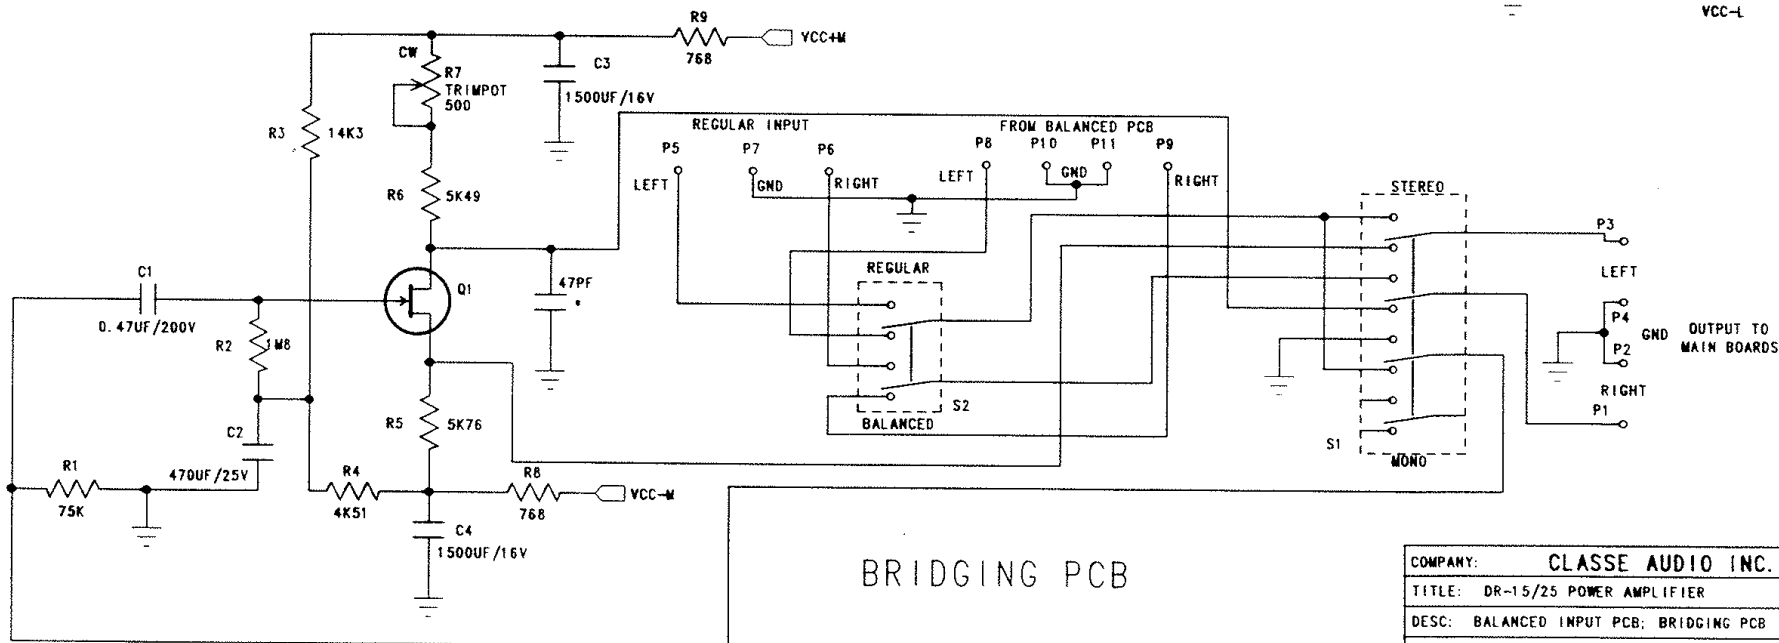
VCC-L

R9
768
VCC+M
CW
R7
TRIMPOT
500
C3
1500UF/16V
R3
14K3
REGULAR INPUT
FROM BALANCED PCB
P5
P7
P6
P8
P10
P11
P9
LEFT
GND
RIGHT
LEFT
GND
RIGHT
R6
5K49
STEREO
P3
LEFT
C1
0.47UF/200V
47PF
REGULAR
Q1
R2
1M8
P4
GND
OUTPUT TO MAIN BOARDS
P2
RIGHT
P1
C2
S2
R5
5K76
BALANCED
S1
MONO
R1
470UF/25V
R4
R8
75K
4K51
768
VCC-M
C4
1500UF/16V

BRIDGING PCB

| COMPANY: CLASSE AUDIO INC. |
|---|
| TITLE: DR-15/25 POWER AMPLIFIER |
| DESC: BALANCED INPUT PCB; BRIDGING PCB |